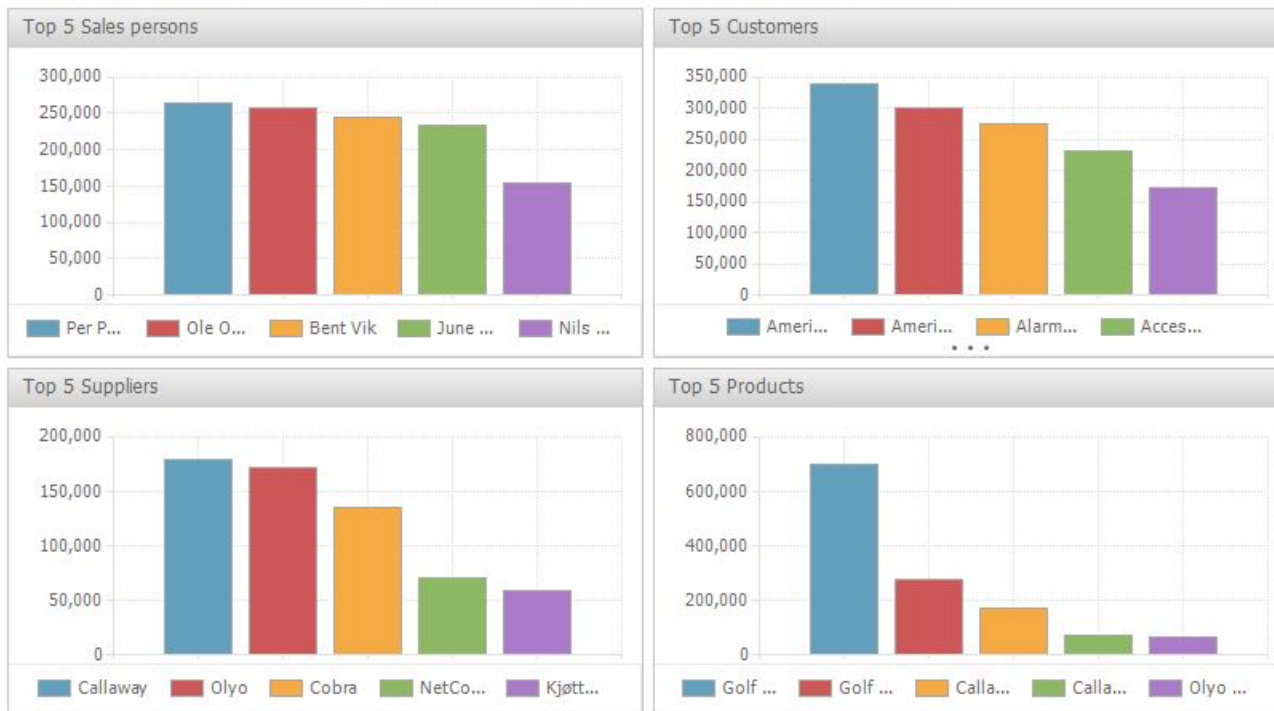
Top 5 Sales persons

300,000
250,000
200,000
150,000
100,000
50,000
0

Per P... Ole O... Bent Vik June ... Nils ...

Top 5 Customers

350,000
300,000
250,000
200,000
150,000
100,000
50,000
0

Ameri... Ameri... Alarm... Acces...
• • •

Top 5 Suppliers

200,000
150,000
100,000
50,000
0

Callaway Olyo Cobra NetCo... Kjøtt...

Top 5 Products

800,000
600,000
400,000
200,000
0

Golf ... Golf ... Calla... Calla... Olyo ...